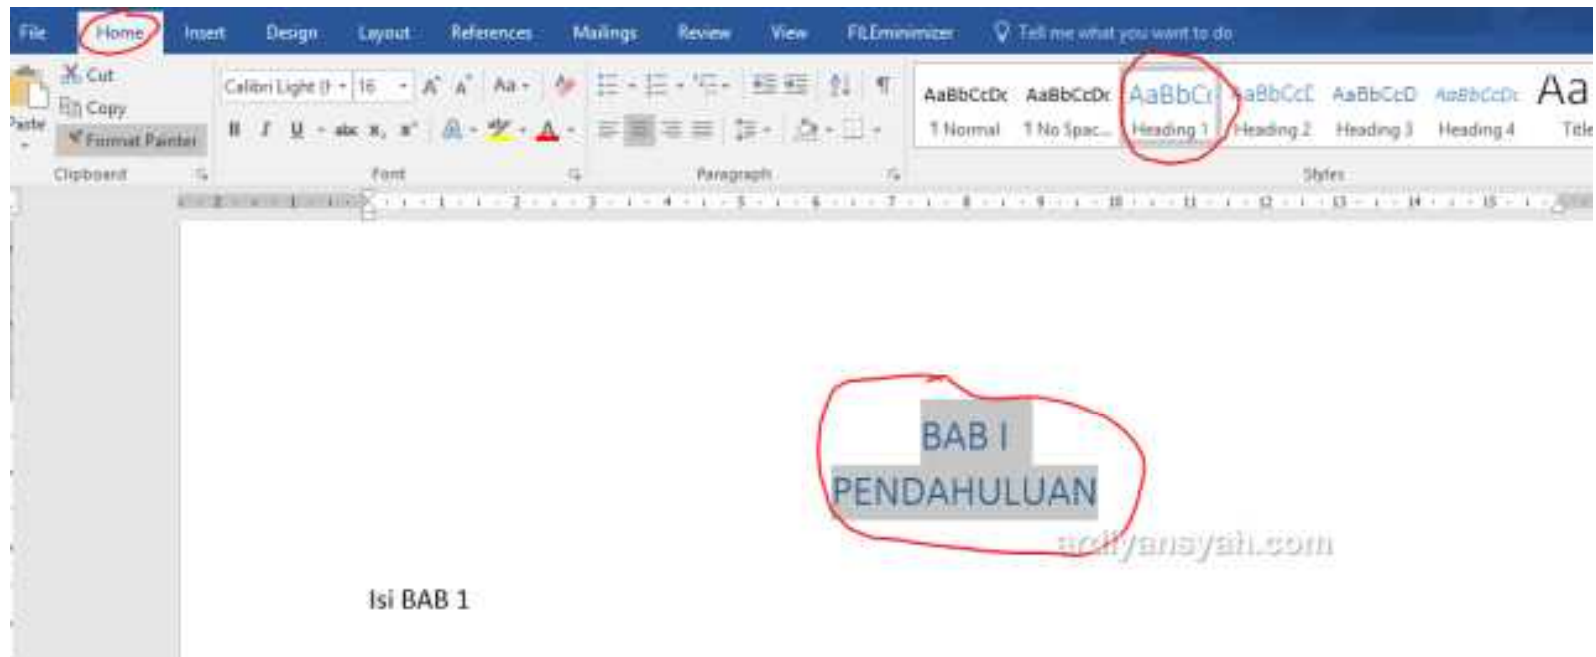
File Home Insert Design Layout References Mailings Review View FILEminimizer Tell me what you want to do

Paste Cut Copy Format Painter
Clipboard

Calibri Light (H 16 A A Aa
B I U abc $x_2$ $x^2$ A
Font

Paragraph

AaBbCcDc AaBbCcDc AaBbCc AaBbCcE AaBbCcD AaBbCcDc Aa
1 Normal 1 No Spac... Heading 1 Heading 2 Heading 3 Heading 4 Title
Styles

BAB I
PENDAHULUAN

ardiyansyah.com

Isi BAB 1